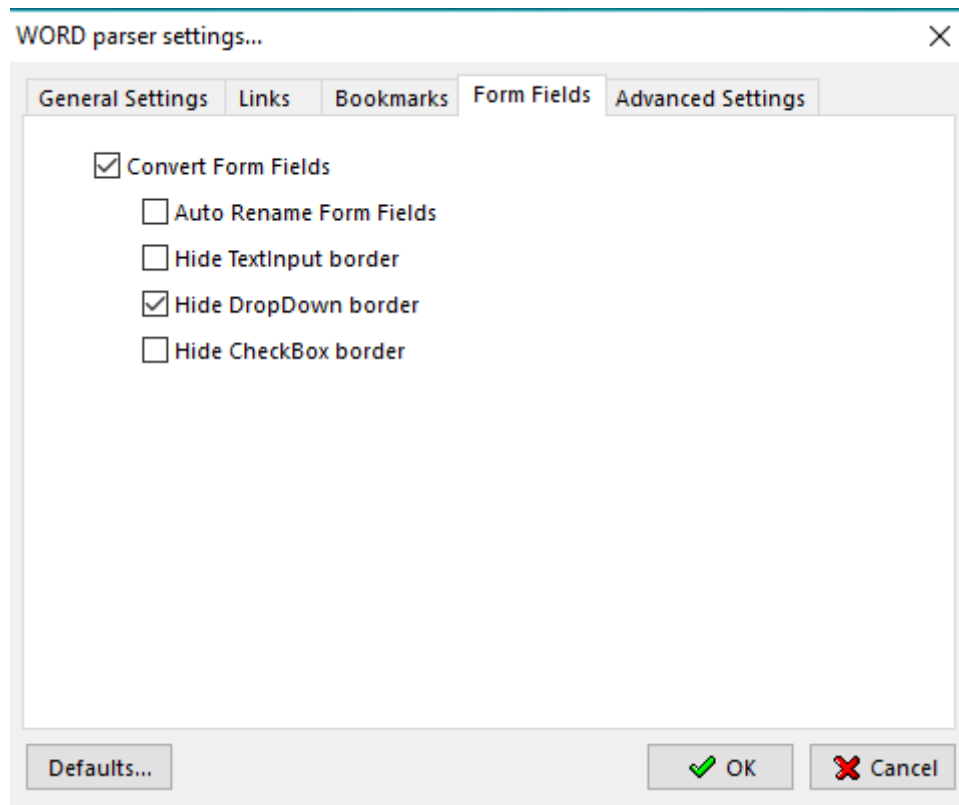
WORD parser settings...

General Settings | Links | Bookmarks | Form Fields | Advanced Settings

Convert Form Fields

Auto Rename Form Fields

Hide TextInput border

Hide DropDown border

Hide CheckBox border

Defaults...

OK

Cancel